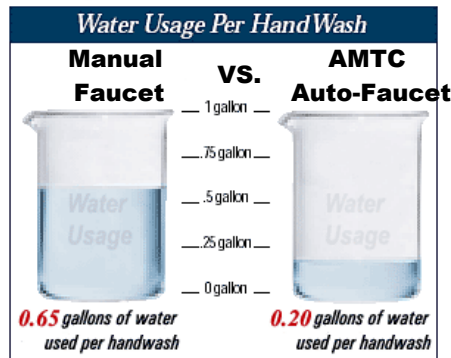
Water Usage Per HandWash

Manual Faucet

VS.

AMTC Auto-Faucet

1 gallon

.75 gallon

.5 gallon

.25 gallon

0 gallon

Water Usage

Water Usage

0.65 gallons of water used per handwash

0.20 gallons of water used per handwash